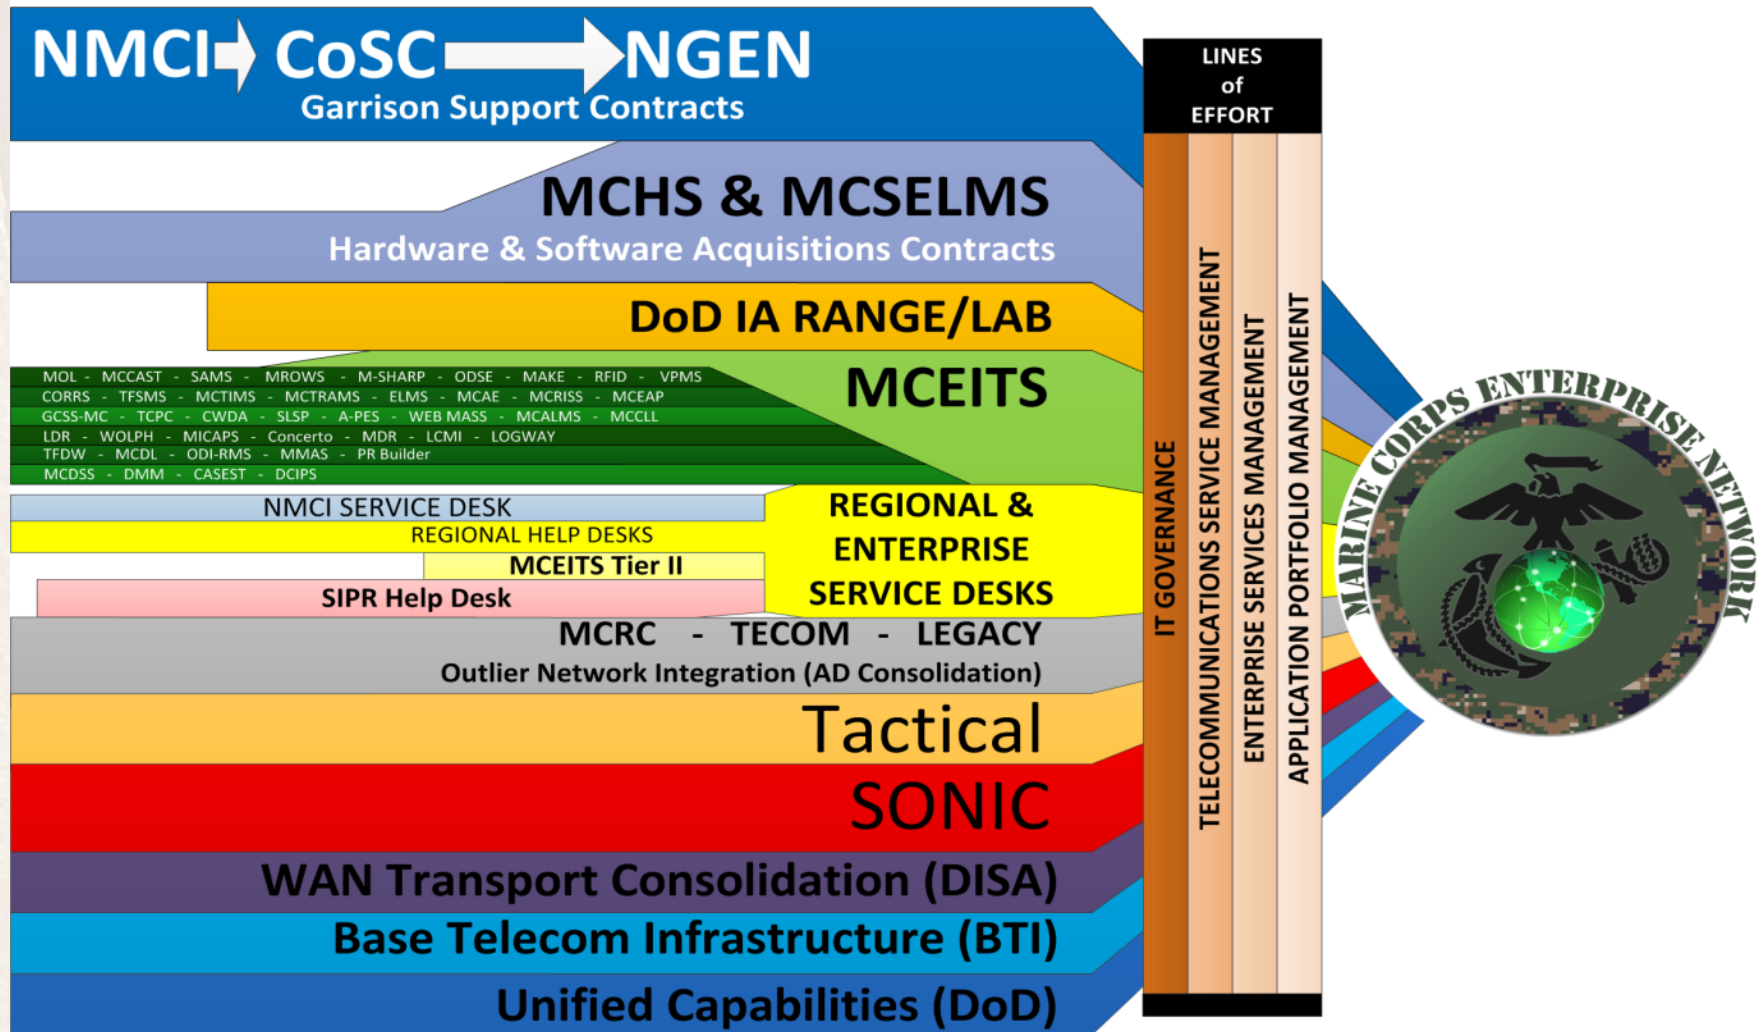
NMCI CoSC NGEN
Garrison Support Contracts

MCHS & MCSELMS
Hardware & Software Acquisitions Contracts

DoD IA RANGE/LAB

MOL - MCCAST - SAMS - MROWS - M-SHARP - ODSE - MAKE - RFID - VPMS
CORRS - TFSMS - MCTIMS - MCTRAMS - ELMS - MCAE - MCRISS - MCEAP
GCSS-MC - TCPC - CWDA - SLSP - A-PES - WEB MASS - MCALMS - MCCLL
LDR - WOLPH - MICAPS - Concerto - MDR - LCMI - LOGWAY
TFDW - MCDL - ODI-RMS - MMAS - PR Builder
MCDSS - DMM - CASEST - DCIPS

MCEITS

NMCI SERVICE DESK
REGIONAL HELP DESKS
MCEITS Tier II
SIPR Help Desk

REGIONAL & ENTERPRISE SERVICE DESKS

MCRC - TECOM - LEGACY
Outlier Network Integration (AD Consolidation)

Tactical

SONIC

WAN Transport Consolidation (DISA)

Base Telecom Infrastructure (BTI)

Unified Capabilities (DoD)

LINES of EFFORT

IT GOVERNANCE
TELECOMMUNICATIONS SERVICE MANAGEMENT
ENTERPRISE SERVICES MANAGEMENT
APPLICATION PORTFOLIO MANAGEMENT

MARINE CORPS ENTERPRISE NETWORK